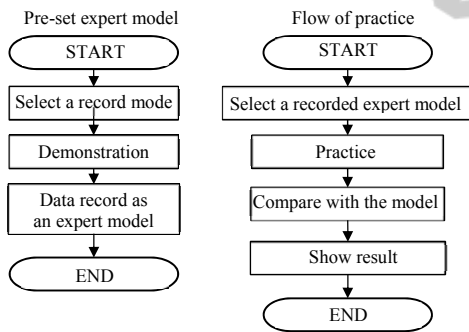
Pre-set expert model

START

Select a record mode

Demonstration

Data record as an expert model

END

Flow of practice

START

Select a recorded expert model

Practice

Compare with the model

Show result

END